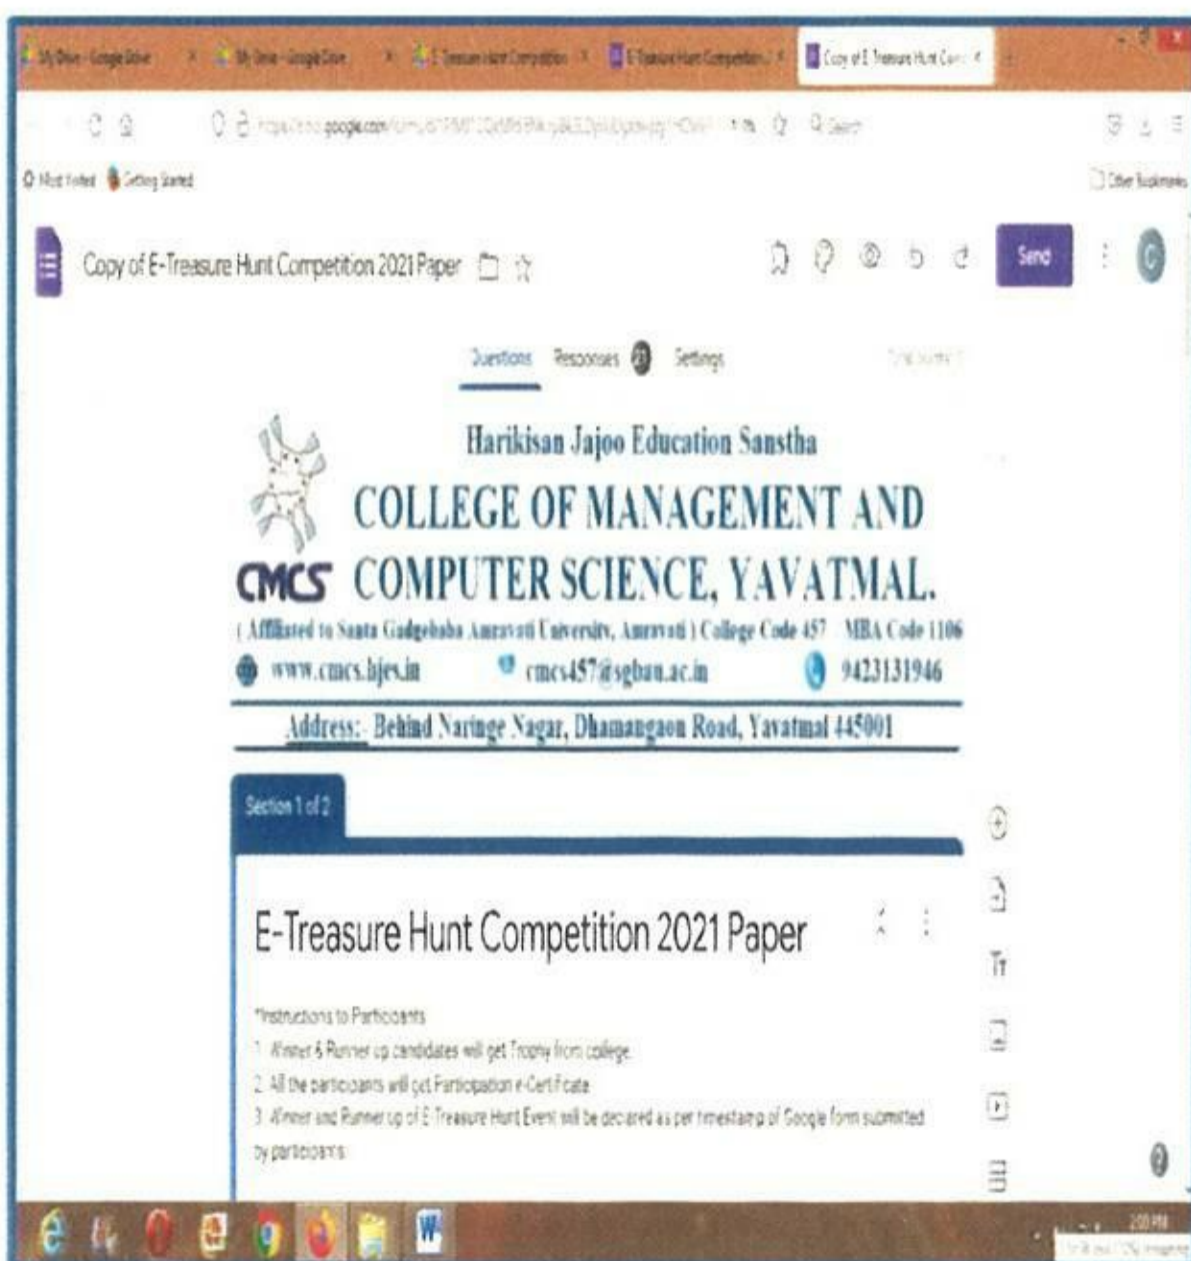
My Drive - Google Drive | My Drive - Google Drive | E-Treasure Hunt Competition | E-Treasure Hunt Competition | Copy of E-Treasure Hunt Com

https://docs.google.com/forms/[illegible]

Most Visited | Getting Started | Other Bookmarks

Copy of E-Treasure Hunt Competition 2021 Paper

Send

Questions Responses Settings

Harikisan Jajoo Education Sanstha
COLLEGE OF MANAGEMENT AND
CMCS COMPUTER SCIENCE, YAVATMAL.
( Affiliated to Santa Gadgebaba Amravati University, Amravati ) College Code 457 MBA Code 1106
www.cmcs.hjes.in cmcs457@sgbau.ac.in 9423131946
Address:- Behind Naringe Nagar, Dhamangaon Road, Yavatmal 445001

Section 1 of 2

E-Treasure Hunt Competition 2021 Paper

*Instructions to Participants
1. Winner & Runner up candidates will get Trophy from college.
2. All the participants will get Participation e-Certificate
3. Winner and Runner up of E-Treasure Hunt Event will be declared as per timestamp of Google form submitted by participants

2:00 PM